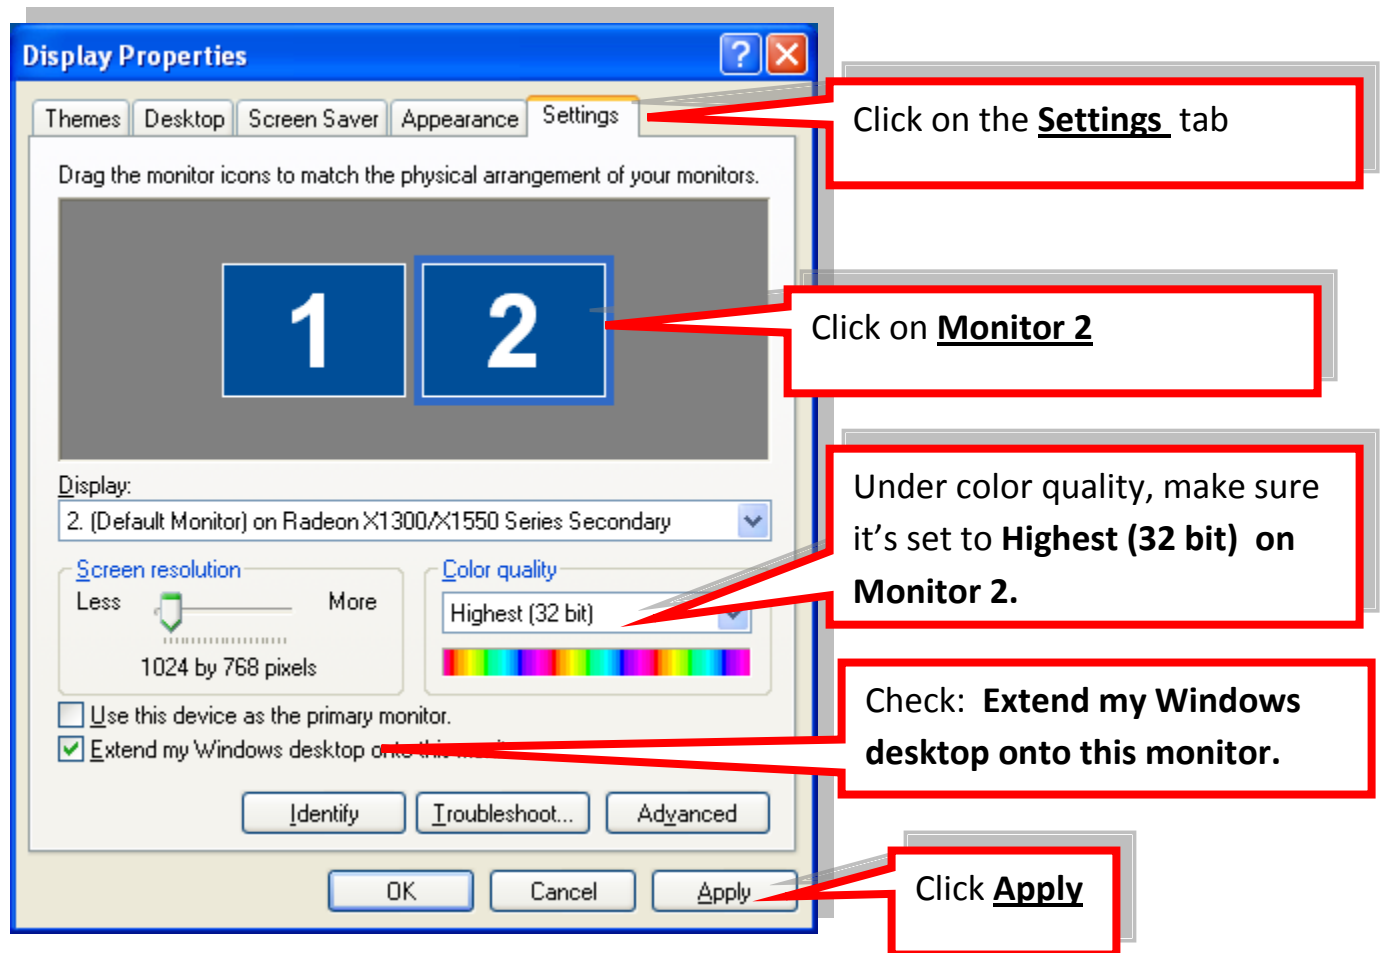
Display Properties

Themes | Desktop | Screen Saver | Appearance | Settings

Drag the monitor icons to match the physical arrangement of your monitors.

1 2

Display:

2. (Default Monitor) on Radeon X1300/X1550 Series Secondary

Screen resolution

Less More

1024 by 768 pixels

Color quality

Highest (32 bit)

Use this device as the primary monitor.

Extend my Windows desktop onto this monitor.

Identify Troubleshoot... Advanced

OK Cancel Apply

Click on the **Settings** tab

Click on **Monitor 2**

Under color quality, make sure it's set to **Highest (32 bit) on Monitor 2.**

Check: **Extend my Windows desktop onto this monitor.**

Click **Apply**